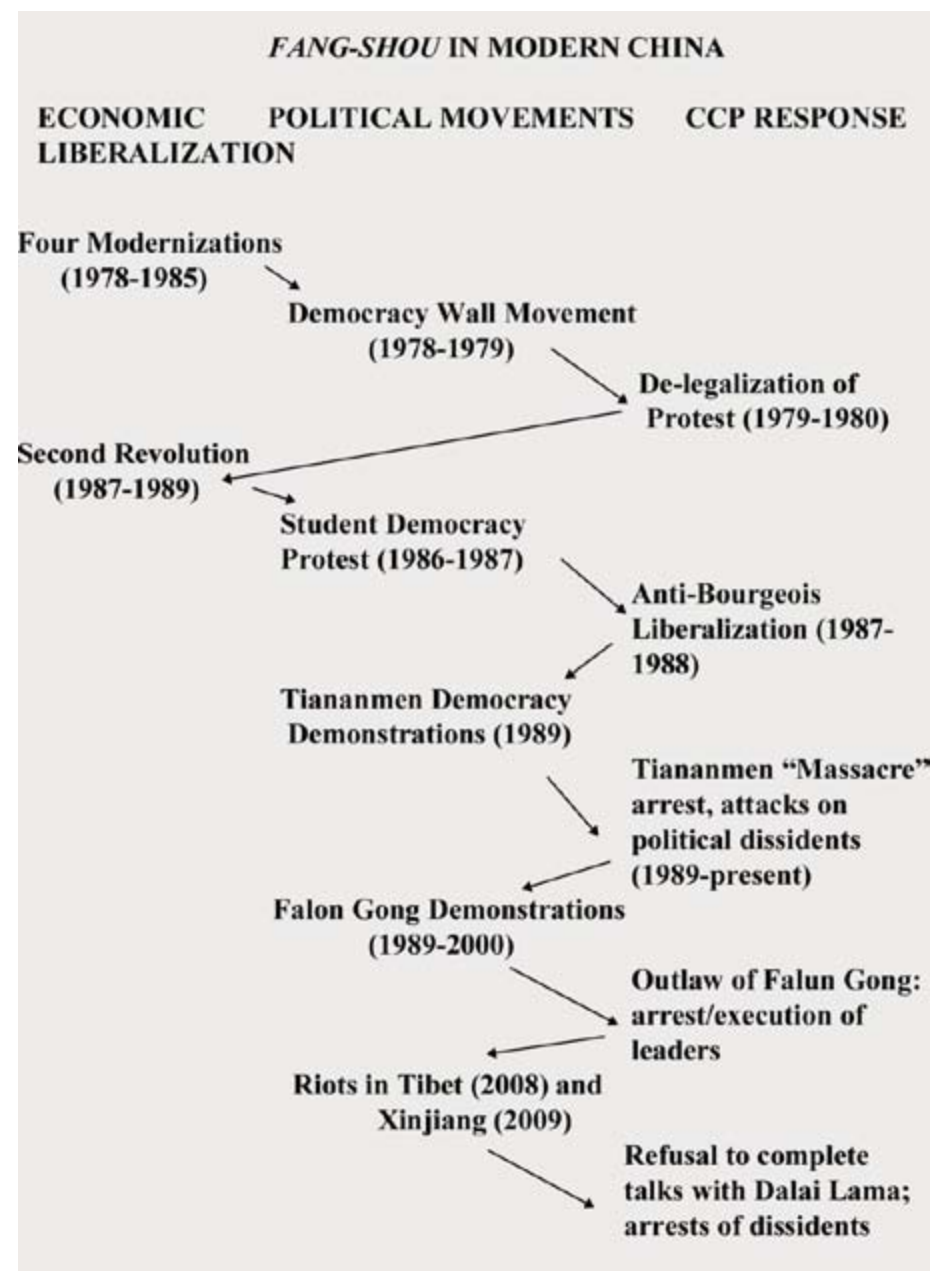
FANG-SHOU IN MODERN CHINA

ECONOMIC LIBERALIZATION

POLITICAL MOVEMENTS

CCP RESPONSE

Four Modernizations (1978-1985)

Democracy Wall Movement (1978-1979)

De-legalization of Protest (1979-1980)

Second Revolution (1987-1989)

Student Democracy Protest (1986-1987)

Anti-Bourgeois Liberalization (1987-1988)

Tiananmen Democracy Demonstrations (1989)

Tiananmen "Massacre" arrest, attacks on political dissidents (1989-present)

Falon Gong Demonstrations (1989-2000)

Outlaw of Falun Gong: arrest/execution of leaders

Riots in Tibet (2008) and Xinjiang (2009)

Refusal to complete talks with Dalai Lama; arrests of dissidents